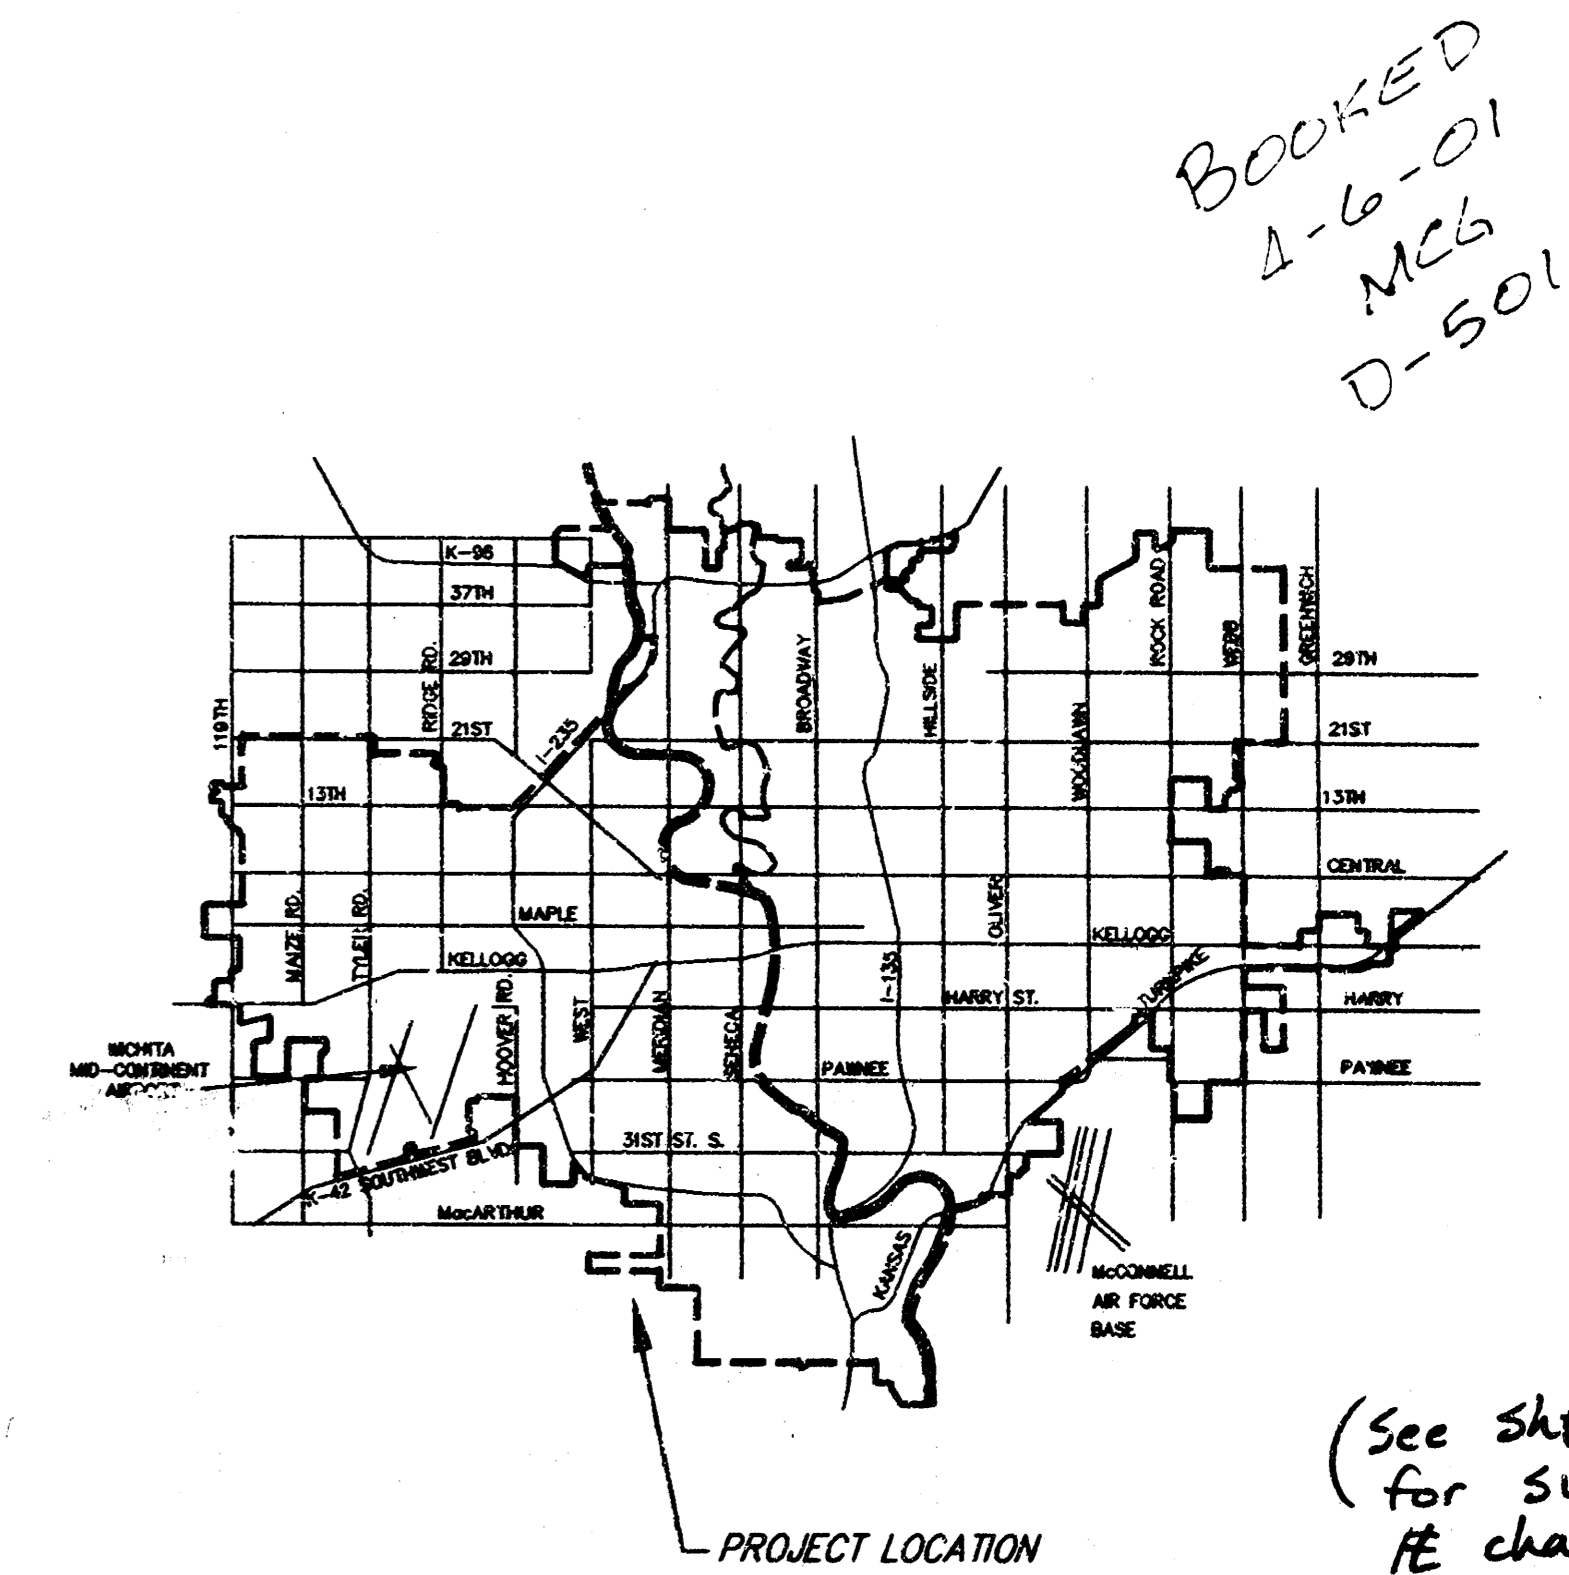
BOOKED
4-6-01
MCG
D-501

K-96
37TH
29TH
RIDGE RD.
21ST
119TH
13TH
I-235
BROADWAY
HILLSIDE
WOODLAWN
ROCK ROAD
WEBB
GREENWICH
29TH
21ST
13TH
CENTRAL
MAPLE
MAIZE RD.
TYLER RD.
KELLOGG
OLIVER
KELLOGG
I-135
HARRY ST.
TURNPIKE
HARRY
WICHITA
MID-CONTINENT
AIRPORT
HOOVER RD.
WEST
MERIDIAN
SENECA
PAWNEE
PAWNEE
31ST ST. S.
K-42 SOUTHWEST BLVD.
MacARTHUR
KANSAS
McCONNELL
AIR FORCE
BASE

PROJECT LOCATION

(See Sh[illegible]
for S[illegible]
Æ cha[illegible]